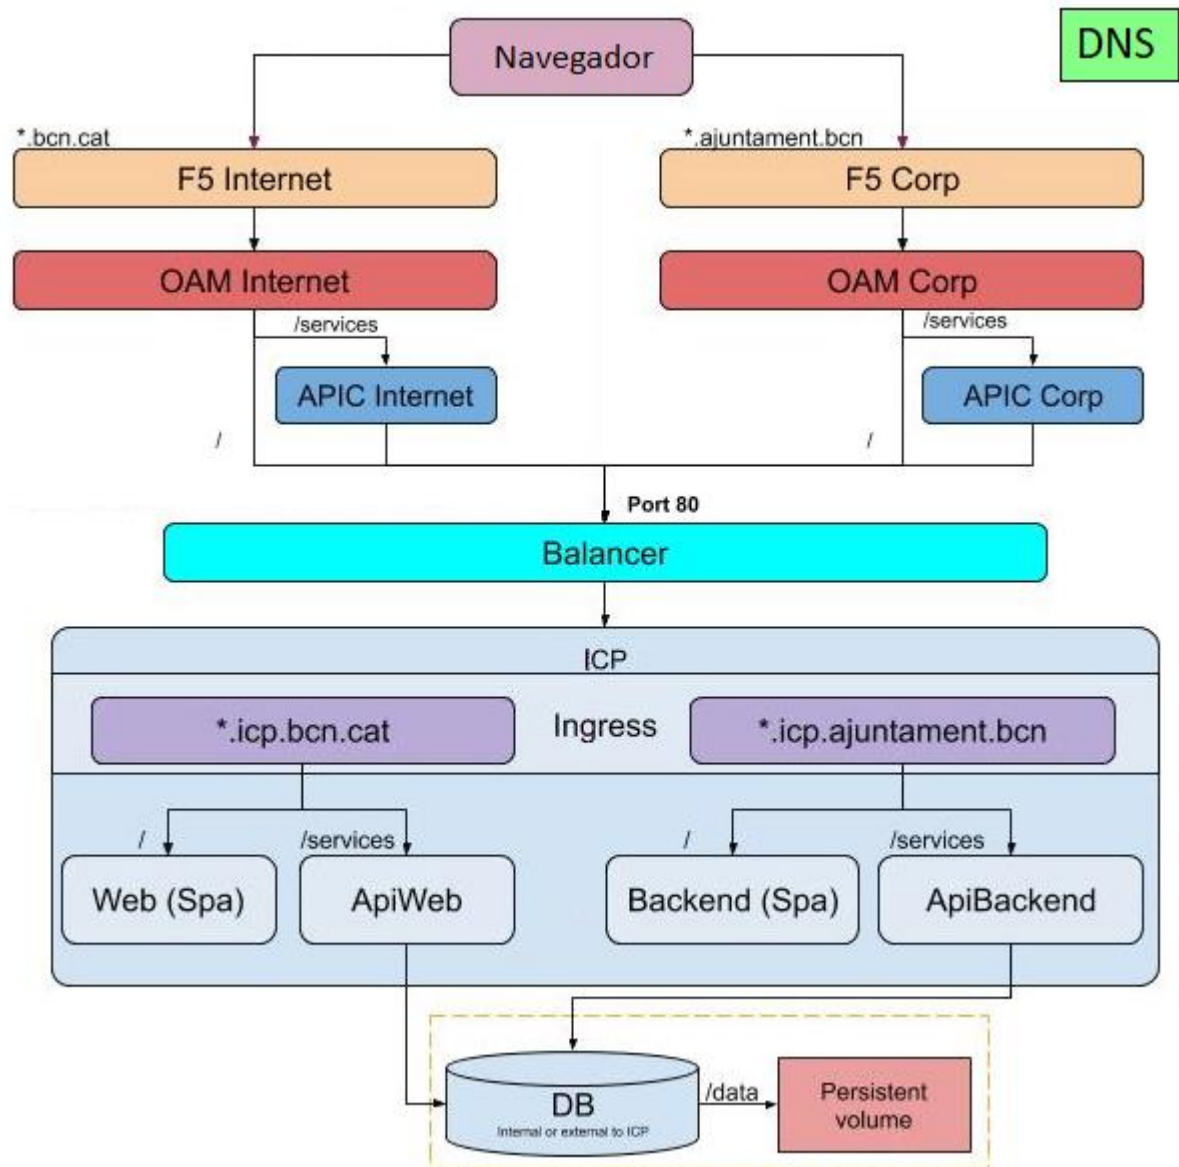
Navegador

DNS

*.bcn.cat

F5 Internet

OAM Internet

/services

APIC Internet

/

*.ajuntament.bcn

F5 Corp

OAM Corp

/services

APIC Corp

/

Port 80

Balancer

ICP

*.icp.bcn.cat

Ingress

*.icp.ajuntament.bcn

/

/services

Web (Spa)

ApiWeb

/

/services

Backend (Spa)

ApiBackend

DB

Internal or external to ICP

/data

Persistent volume